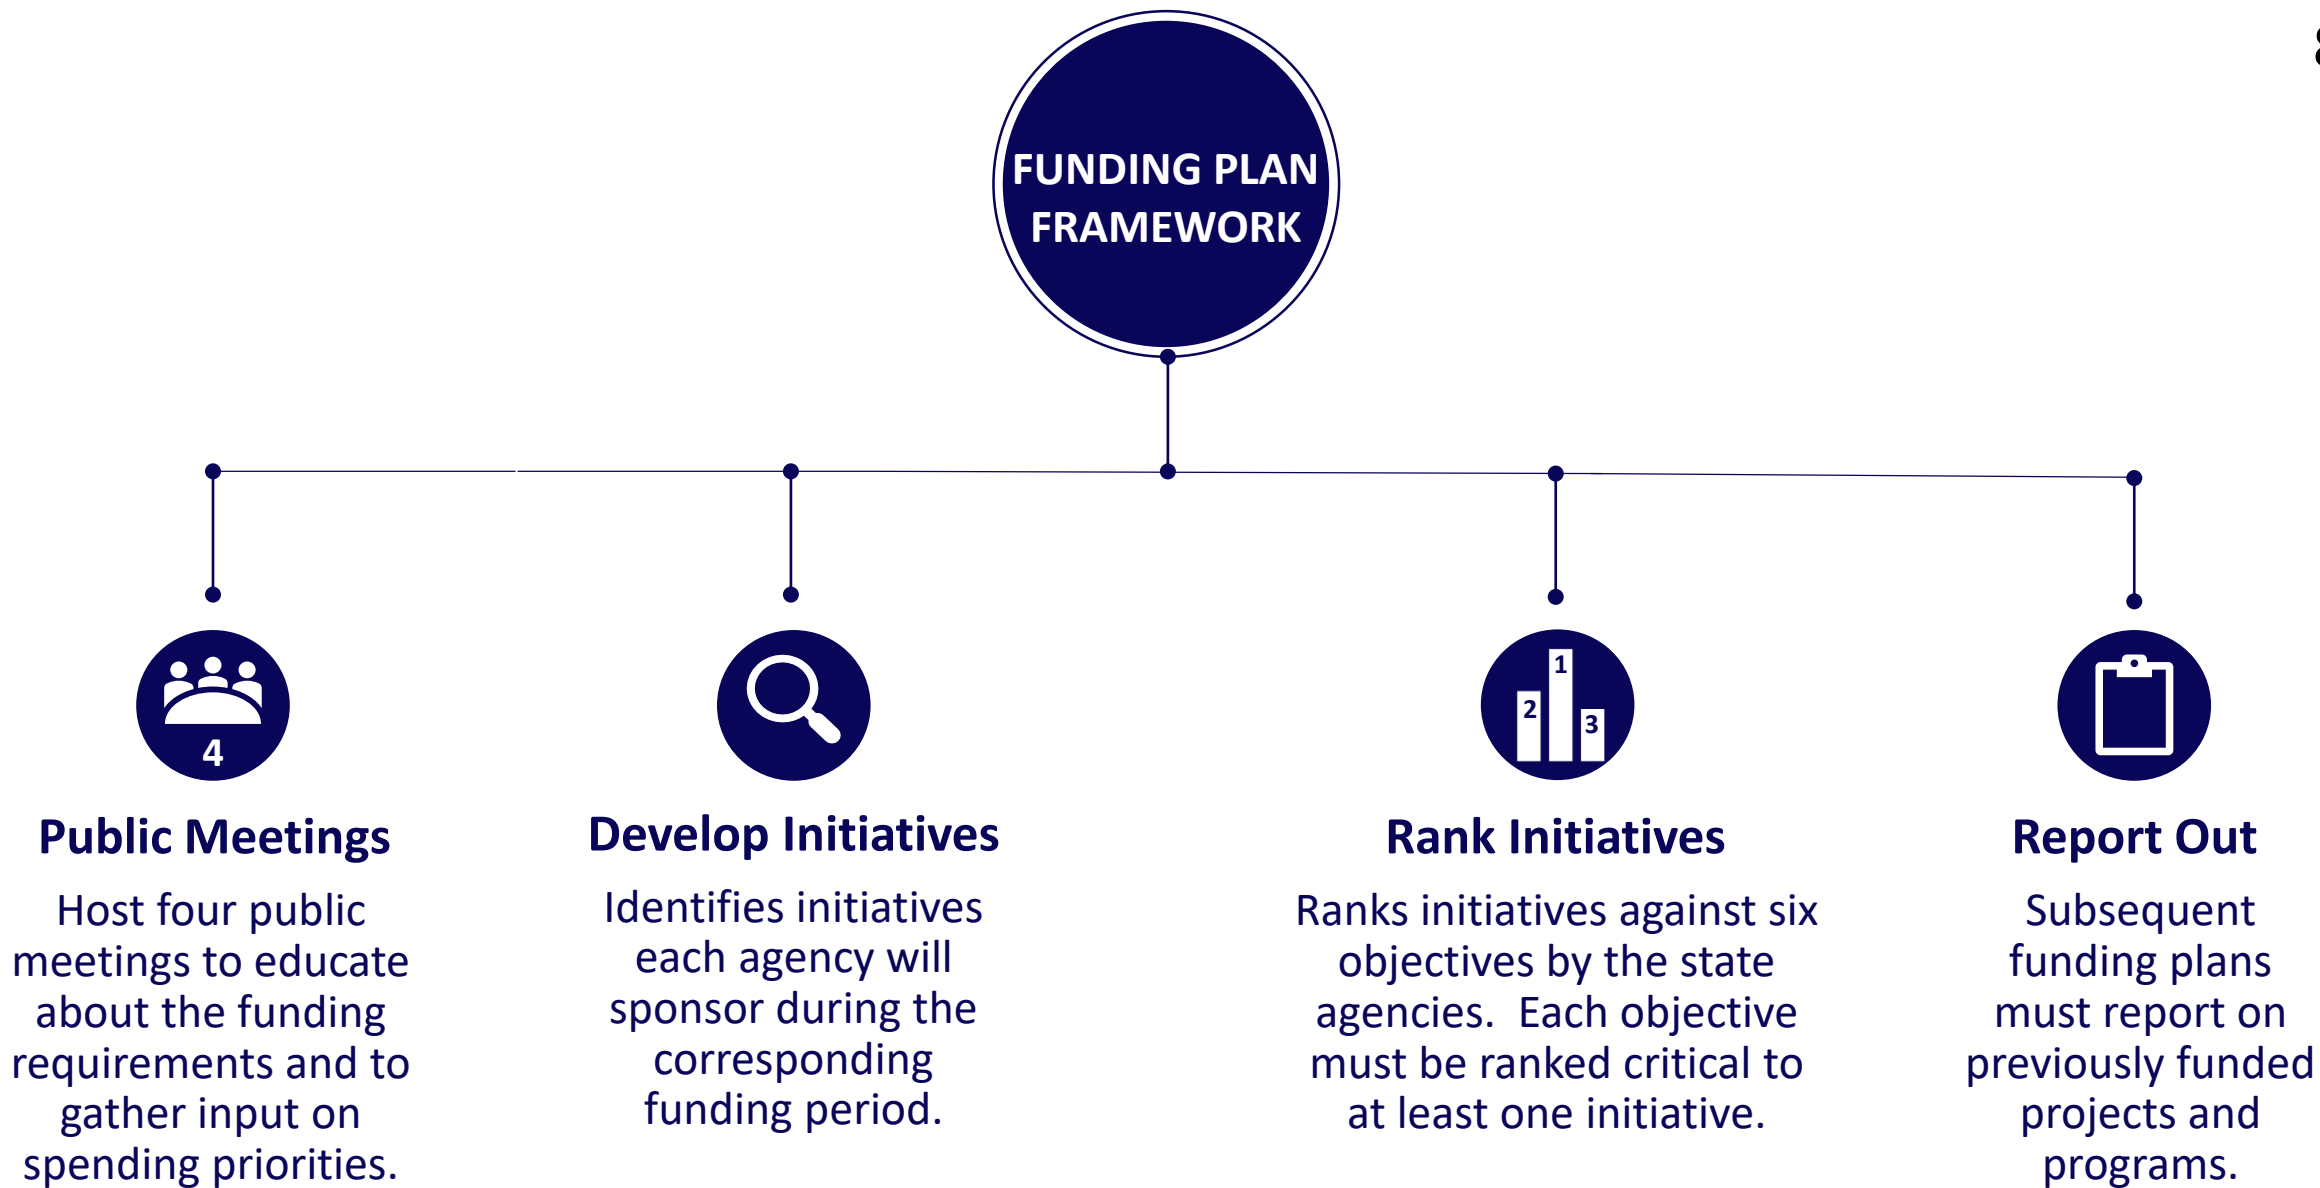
FUNDING PLAN FRAMEWORK

4

Public Meetings

Host four public meetings to educate about the funding requirements and to gather input on spending priorities.

Develop Initiatives

Identifies initiatives each agency will sponsor during the corresponding funding period.

1 2 3

Rank Initiatives

Ranks initiatives against six objectives by the state agencies. Each objective must be ranked critical to at least one initiative.

Report Out

Subsequent funding plans must report on previously funded projects and programs.